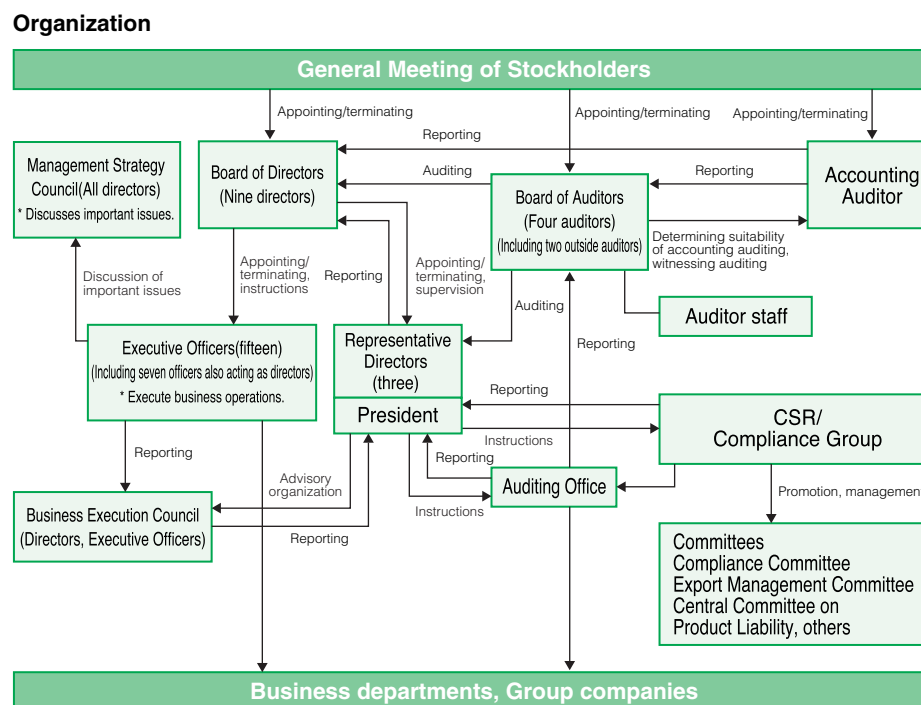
Organization

General Meeting of Stockholders

Appointing/terminating

Appointing/terminating

Appointing/terminating

Reporting

Management Strategy Council(All directors)
* Discusses important issues.

Board of Directors
(Nine directors)

Auditing

Board of Auditors
(Four auditors)
(Including two outside auditors)

Reporting

Accounting Auditor

Determining suitability of accounting auditing, witnessing auditing

Discussion of important issues

Appointing/ terminating, instructions

Reporting

Appointing/ terminating, supervision

Auditing

Auditor staff

Executive Officers(fifteen)
(Including seven officers also acting as directors)
* Execute business operations.

Representative Directors
(three)

President

Reporting

Reporting

CSR/
Compliance Group

Instructions

Reporting

Reporting

Advisory organization

Auditing Office

Promotion, managemen

Instructions

Business Execution Council
(Directors, Executive Officers)

Reporting

Committees
Compliance Committee
Export Management Committee
Central Committee on Product Liability, others

Business departments, Group companies